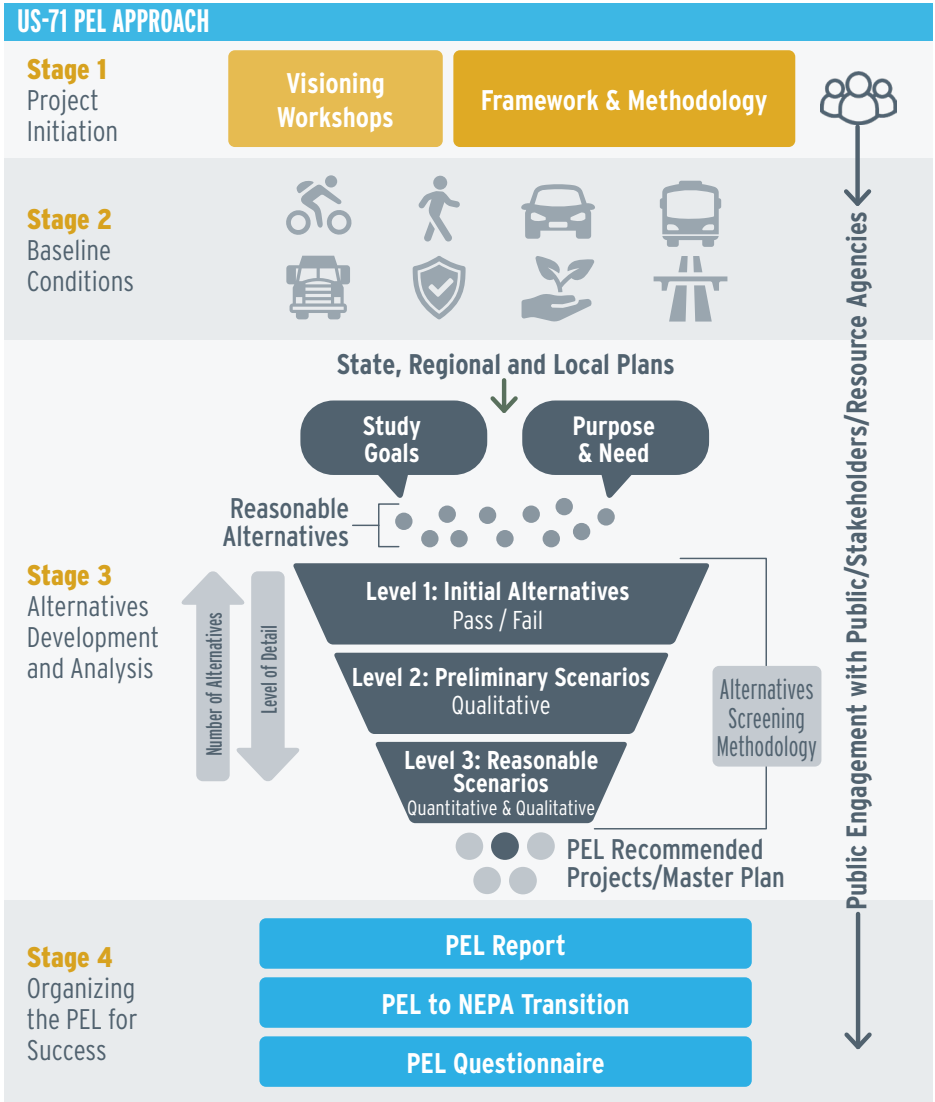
US-71 PEL APPROACH

Stage 1
Project Initiation

Visioning Workshops

Framework & Methodology

Stage 2
Baseline Conditions

State, Regional and Local Plans

Study Goals

Purpose & Need

Reasonable Alternatives

Stage 3
Alternatives Development and Analysis

Number of Alternatives

Level of Detail

Level 1: Initial Alternatives
Pass / Fail

Level 2: Preliminary Scenarios
Qualitative

Level 3: Reasonable Scenarios
Quantitative & Qualitative

Alternatives Screening Methodology

PEL Recommended Projects/Master Plan

Stage 4
Organizing the PEL for Success

PEL Report

PEL to NEPA Transition

PEL Questionnaire

Public Engagement with Public/Stakeholders/Resource Agencies